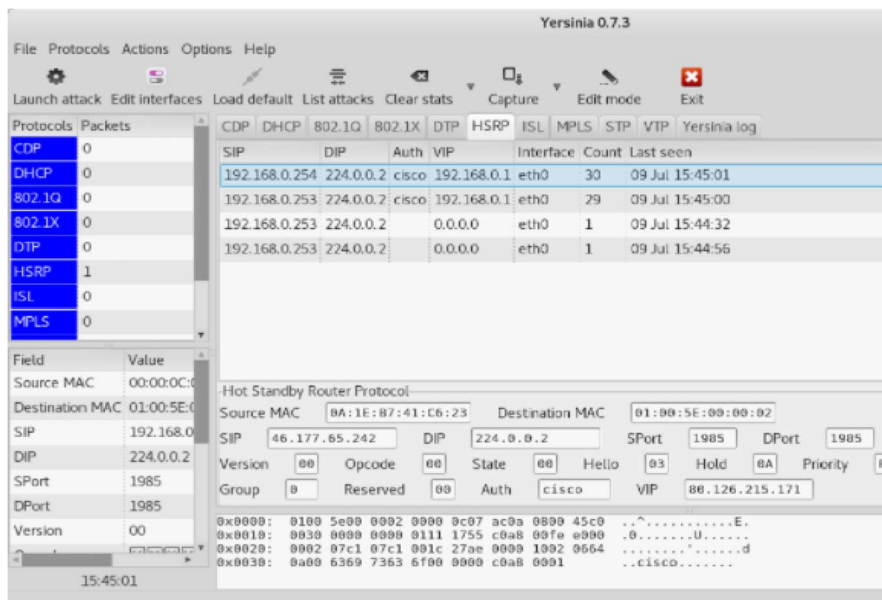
Yersinia 0.7.3

File Protocols Actions Options Help

Launch attack Edit interfaces Load default List attacks Clear stats Capture Edit mode Exit

| Protocols | Packets |
|---|---|
| CDP | 0 |
| DHCP | 0 |
| 802.1Q | 0 |
| 802.1X | 0 |
| DTP | 0 |
| HSRP | 1 |
| ISL | 0 |
| MPLS | 0 |

CDP DHCP 802.1Q 802.1X DTP HSRP ISL MPLS STP VTP Yersinia log

| SIP | DIP | Auth | VIP | Interface | Count | Last seen |
|---|---|---|---|---|---|---|
| 192.168.0.254 | 224.0.0.2 | cisco | 192.168.0.1 | eth0 | 30 | 09 Jul 15:45:01 |
| 192.168.0.253 | 224.0.0.2 | cisco | 192.168.0.1 | eth0 | 29 | 09 Jul 15:45:00 |
| 192.168.0.253 | 224.0.0.2 | | 0.0.0.0 | eth0 | 1 | 09 Jul 15:44:32 |
| 192.168.0.253 | 224.0.0.2 | | 0.0.0.0 | eth0 | 1 | 09 Jul 15:44:56 |

| Field | Value |
|---|---|
| Source MAC | 00:00:0C:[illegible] |
| Destination MAC | 01:00:5E:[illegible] |
| SIP | 192.168.0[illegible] |
| DIP | 224.0.0.2 |
| SPort | 1985 |
| DPort | 1985 |
| Version | 00 |

Hot Standby Router Protocol
Source MAC 8A:1E:87:41:C6:23 Destination MAC 01:00:5E:00:00:02
SIP 46.177.65.242 DIP 224.0.0.2 SPort 1985 DPort 1985
Version 00 Opcode 00 State 00 Hello 03 Hold 0A Priority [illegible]
Group 0 Reserved 00 Auth cisco VIP 80.126.215.171

0x0000: 0100 5e00 0002 0000 0c07 ac0a 0800 45c0 ..^...........E.
0x0010: 0030 0000 0000 0111 1755 c0a8 00fe e000 .0.......U......
0x0020: 0002 07c1 07c1 001c 27ae 0000 1002 0664 ........'......d
0x0030: 0a00 6369 7363 6f00 0000 c0a8 0001 ..cisco.......

15:45:01